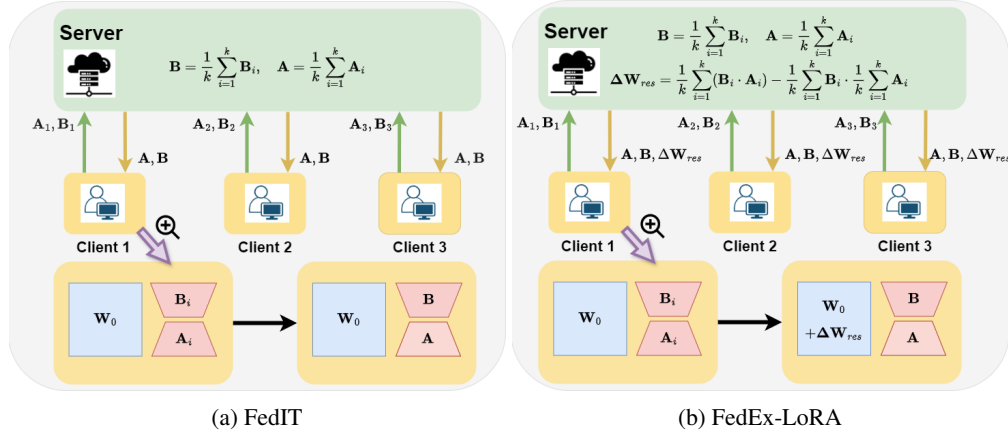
Server

$\mathbf{B} = \frac{1}{k}\sum_{i=1}^{k}\mathbf{B}_i, \quad \mathbf{A} = \frac{1}{k}\sum_{i=1}^{k}\mathbf{A}_i$

$\mathbf{A}_1, \mathbf{B}_1$ $\mathbf{A}, \mathbf{B}$ $\mathbf{A}_2, \mathbf{B}_2$ $\mathbf{A}, \mathbf{B}$ $\mathbf{A}_3, \mathbf{B}_3$ $\mathbf{A}, \mathbf{B}$

Client 1 Client 2 Client 3

$\mathbf{W}_0$ $\mathbf{B}_i$ $\mathbf{A}_i$

$\mathbf{W}_0$ $\mathbf{B}$ $\mathbf{A}$

(a) FedIT

Server

$\mathbf{B} = \frac{1}{k}\sum_{i=1}^{k}\mathbf{B}_i, \quad \mathbf{A} = \frac{1}{k}\sum_{i=1}^{k}\mathbf{A}_i$

$\mathbf{\Delta W}_{res} = \frac{1}{k}\sum_{i=1}^{k}(\mathbf{B}_i \cdot \mathbf{A}_i) - \frac{1}{k}\sum_{i=1}^{k}\mathbf{B}_i \cdot \frac{1}{k}\sum_{i=1}^{k}\mathbf{A}_i$

$\mathbf{A}_1, \mathbf{B}_1$ $\mathbf{A}, \mathbf{B}, \mathbf{\Delta W}_{res}$ $\mathbf{A}_2, \mathbf{B}_2$ $\mathbf{A}, \mathbf{B}, \mathbf{\Delta W}_{res}$ $\mathbf{A}_3, \mathbf{B}_3$ $\mathbf{A}, \mathbf{B}, \mathbf{\Delta W}_{res}$

Client 1 Client 2 Client 3

$\mathbf{W}_0$ $\mathbf{B}_i$ $\mathbf{A}_i$

$\mathbf{W}_0$ $+\mathbf{\Delta W}_{res}$ $\mathbf{B}$ $\mathbf{A}$

(b) FedEx-LoRA